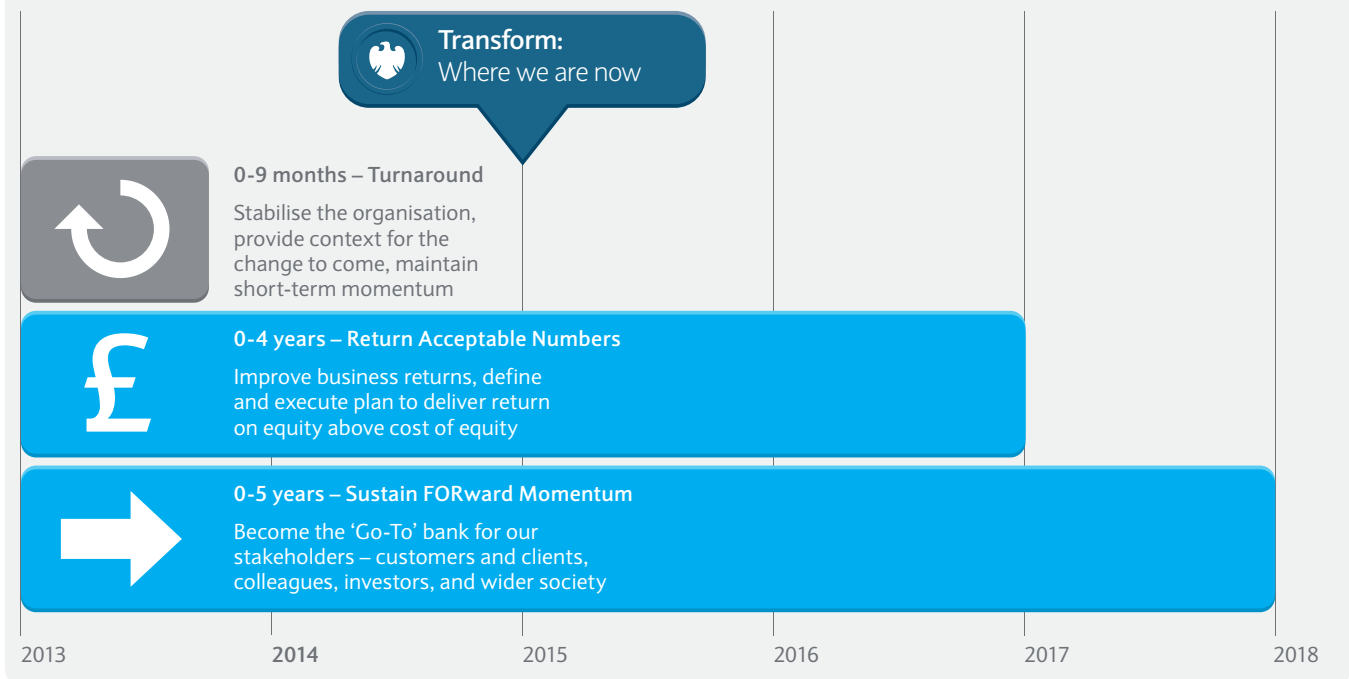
Transform:
Where we are now

0-9 months – Turnaround

Stabilise the organisation, provide context for the change to come, maintain short-term momentum

£

0-4 years – Return Acceptable Numbers

Improve business returns, define and execute plan to deliver return on equity above cost of equity

0-5 years – Sustain FORward Momentum

Become the 'Go-To' bank for our stakeholders – customers and clients, colleagues, investors, and wider society

2013 2014 2015 2016 2017 2018